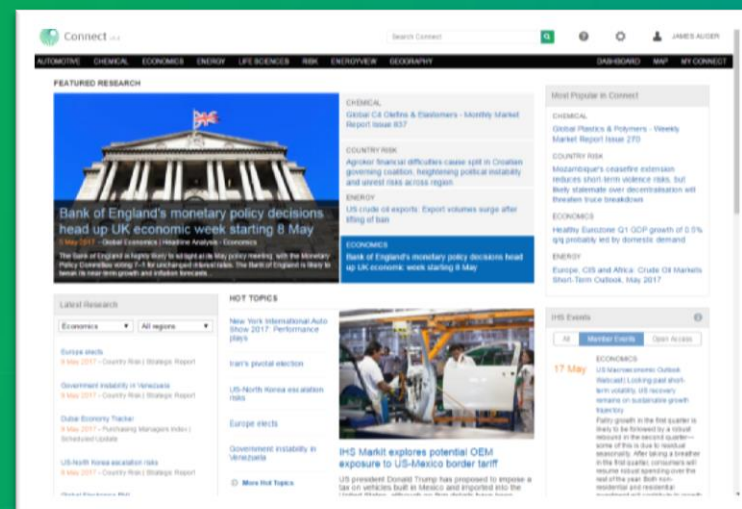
Connect v4.4

Search Connect

JAMES AUGER

AUTOMOTIVE CHEMICAL ECONOMICS ENERGY LIFE SCIENCES RISK ENERGYVIEW GEOGRAPHY

DASHBOARD MAP MY CONNECT

FEATURED RESEARCH

Bank of England's monetary policy decisions head up UK economic week starting 8 May

5 May 2017 - Global Economics | Headline Analysis - Economics

The Bank of England is highly likely to sit again at its May policy meeting, with the Monetary Policy Committee voting 7–1 for unchanged interest rates. The Bank of England is likely to tweak its near-term growth and inflation forecasts...

CHEMICAL
Global C4 Olefins & Elastomers - Monthly Market Report Issue 837

COUNTRY RISK
Agrokor financial difficulties cause split in Croatian governing coalition, heightening political instability and unrest risks across region

ENERGY
US crude oil exports: Export volumes surge after lifting of ban

ECONOMICS
Bank of England's monetary policy decisions head up UK economic week starting 8 May

Most Popular in Connect

CHEMICAL
Global Plastics & Polymers - Weekly Market Report Issue 270

COUNTRY RISK
Mozambique's ceasefire extension reduces short-term violence risks, but likely stalemate over decentralisation will threaten truce breakdown

ECONOMICS
Healthy Eurozone Q1 GDP growth of 0.5% q/q probably led by domestic demand

ENERGY
Europe, CIS and Africa: Crude Oil Markets Short-Term Outlook, May 2017

Latest Research

Economics ▾ All regions ▾

Europe elects
9 May 2017 - Country Risk | Strategic Report

Government instability in Venezuela
9 May 2017 - Country Risk | Strategic Report

Dubai Economy Tracker
9 May 2017 - Purchasing Managers Index | Scheduled Update

US-North Korea escalation risks
9 May 2017 - Country Risk | Strategic Report

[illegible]

HOT TOPICS

New York International Auto Show 2017: Performance plays

Iran's pivotal election

US-North Korea escalation risks

Europe elects

Government instability in Venezuela

More Hot Topics

IHS Markit explores potential OEM exposure to US-Mexico border tariff

US president Donald Trump has proposed to impose a tax on vehicles built in Mexico and imported into the United States, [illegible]

IHS Events

All Member Events Open Access

17 May

ECONOMICS
US Macroeconomic Outlook (Webcast): Looking past short-term volatility, US recovery remains on sustainable growth trajectory

Paltry growth in the first quarter is likely to be followed by a robust rebound in the second quarter—some of this is due to residual seasonality. After taking a breather in the first quarter, consumers will resume robust spending over the rest of the year. Both nonresidential and residential investment will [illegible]